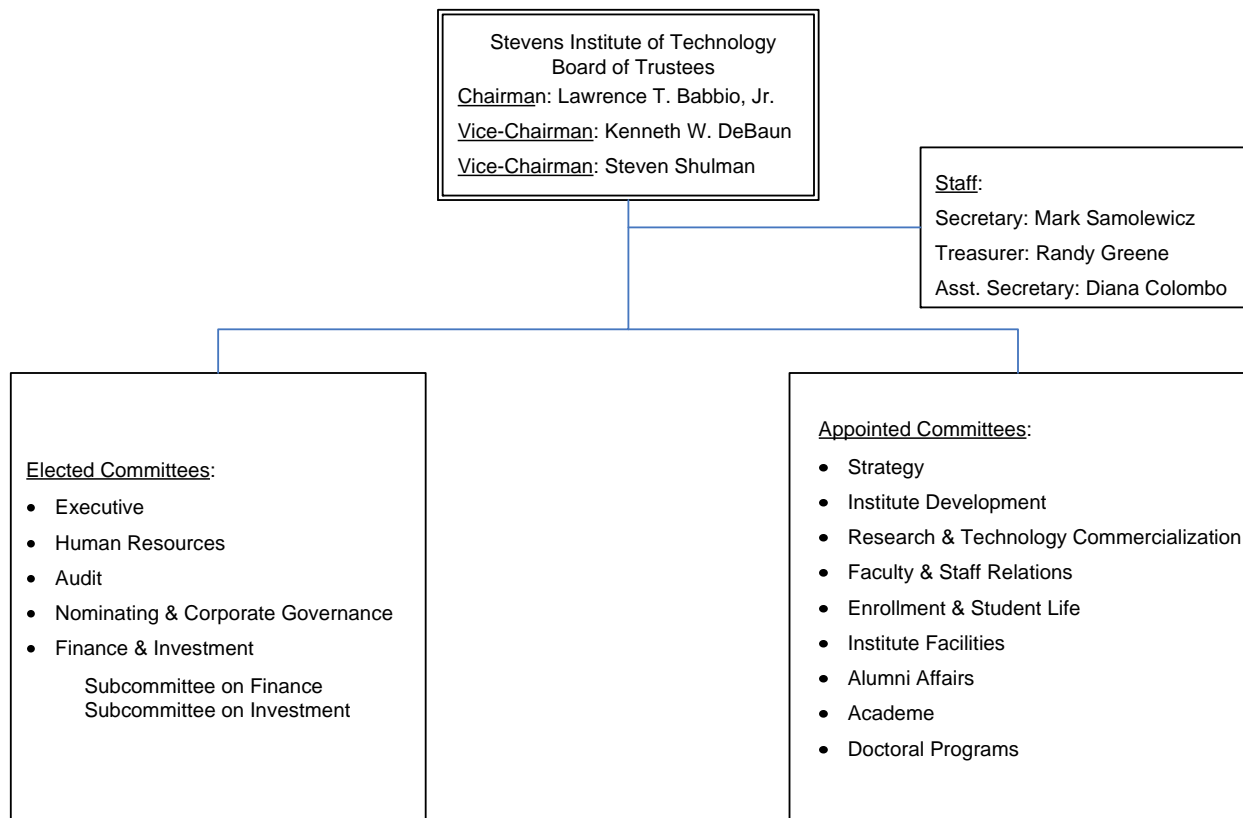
Stevens Institute of Technology
Board of Trustees
Chairman: Lawrence T. Babbio, Jr.
Vice-Chairman: Kenneth W. DeBaun
Vice-Chairman: Steven Shulman

Staff:
Secretary: Mark Samolewicz
Treasurer: Randy Greene
Asst. Secretary: Diana Colombo

Elected Committees:
- Executive
- Human Resources
- Audit
- Nominating & Corporate Governance
- Finance & Investment

Subcommittee on Finance
Subcommittee on Investment

Appointed Committees:
- Strategy
- Institute Development
- Research & Technology Commercialization
- Faculty & Staff Relations
- Enrollment & Student Life
- Institute Facilities
- Alumni Affairs
- Academe
- Doctoral Programs